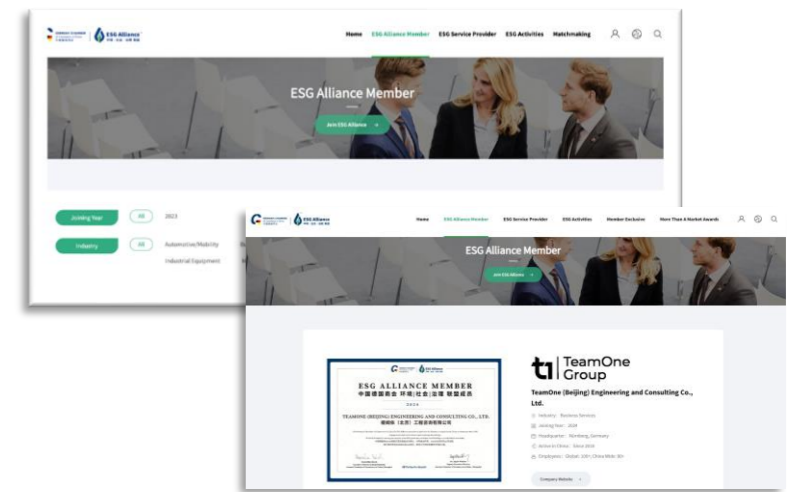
ESG Alliance

Home ESG Alliance Member ESG Service Provider ESG Activities Matchmaking

ESG Alliance Member

Join ESG Alliance →

Joining Year All 2023

Industry All Automotive/Mobility

Industrial Equipment

ESG Alliance

Home ESG Alliance Member ESG Service Provider ESG Activities Member Exclusive More Than A Market Awards

ESG Alliance Member

Join ESG Alliance →

ESG ALLIANCE MEMBER

中国德国商会 环境|社会|治理 联盟成员

2024

TEAMONE (BEIJING) ENGINEERING AND CONSULTING CO., LTD.

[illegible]

TeamOne Group

TeamOne (Beijing) Engineering and Consulting Co., Ltd.

Industry: Business Services

Joining Year: 2024

Headquarter: Nürnberg, Germany

Active in China: Since 2020

Employees: Global: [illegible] / China Wide: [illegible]

Company Website →